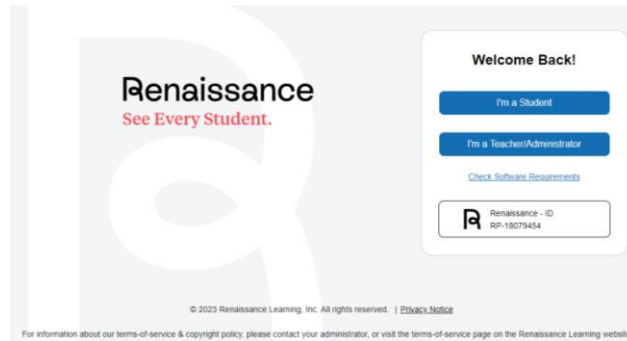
Renaissance
See Every Student.

Welcome Back!

I'm a Student

I'm a Teacher/Administrator

Check Software Requirements

Renaissance - ID
RP-18079454

© 2023 Renaissance Learning, Inc. All rights reserved. | Privacy Notice

For information about our terms-of-service & copyright policy, please contact your administrator, or visit the terms-of-service page on the Renaissance Learning websit